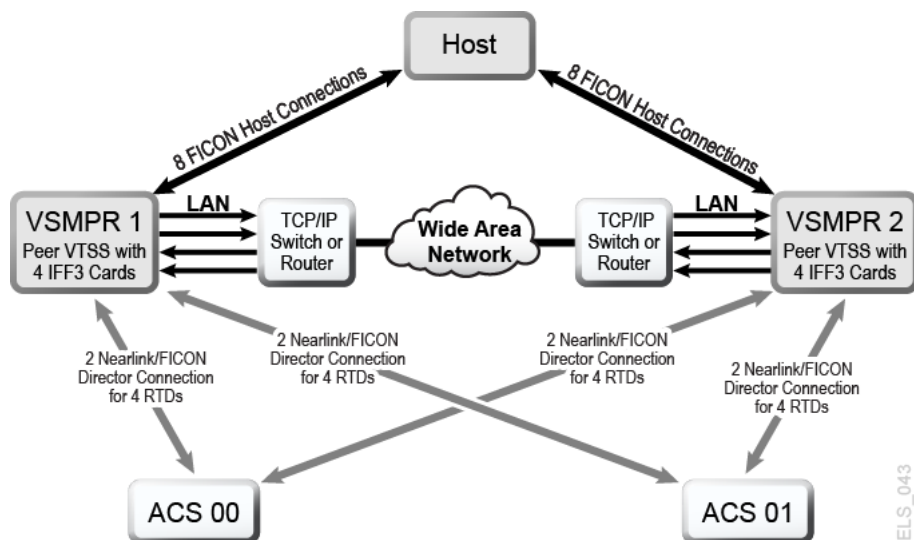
Host

8 FICON Host Connections

8 FICON Host Connections

VSMPR 1
Peer VTSS with 4 IFF3 Cards

LAN

TCP/IP Switch or Router

Wide Area Network

TCP/IP Switch or Router

LAN

VSMPR 2
Peer VTSS with 4 IFF3 Cards

2 Nearlink/FICON Director Connection for 4 RTDs

2 Nearlink/FICON Director Connection for 4 RTDs

2 Nearlink/FICON Director Connection for 4 RTDs

2 Nearlink/FICON Director Connection for 4 RTDs

ACS 00

ACS 01

ELS_043